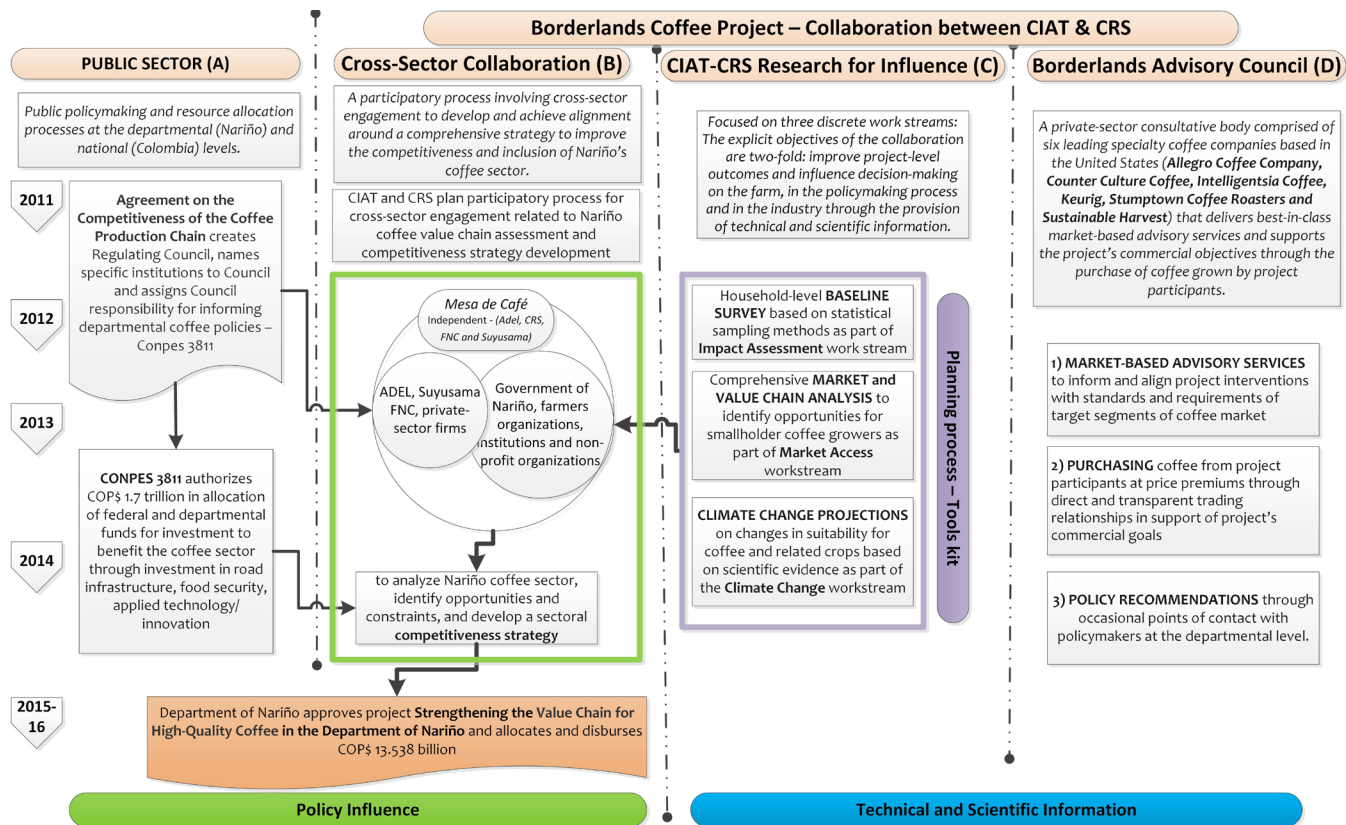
Borderlands Coffee Project – Collaboration between CIAT & CRS

PUBLIC SECTOR (A)

Public policymaking and resource allocation processes at the departmental (Nariño) and national (Colombia) levels.

2011

Agreement on the Competitiveness of the Coffee Production Chain creates Regulating Council, names specific institutions to Council and assigns Council responsibility for informing departmental coffee policies – Conpes 3811

2012

2013

CONPES 3811 authorizes COP$ 1.7 trillion in allocation of federal and departmental funds for investment to benefit the coffee sector through investment in road infrastructure, food security, applied technology/ innovation

2014

2015-16

Department of Nariño approves project Strengthening the Value Chain for High-Quality Coffee in the Department of Nariño and allocates and disburses COP$ 13.538 billion

Cross-Sector Collaboration (B)

A participatory process involving cross-sector engagement to develop and achieve alignment around a comprehensive strategy to improve the competitiveness and inclusion of Nariño's coffee sector.

CIAT and CRS plan participatory process for cross-sector engagement related to Nariño coffee value chain assessment and competitiveness strategy development

Mesa de Café
Independent - (Adel, CRS, FNC and Suyusama)

ADEL, Suyusama FNC, private-sector firms

Government of Nariño, farmers organizations, institutions and non-profit organizations

to analyze Nariño coffee sector, identify opportunities and constraints, and develop a sectoral competitiveness strategy

CIAT-CRS Research for Influence (C)

Focused on three discrete work streams: The explicit objectives of the collaboration are two-fold: improve project-level outcomes and influence decision-making on the farm, in the policymaking process and in the industry through the provision of technical and scientific information.

Household-level BASELINE SURVEY based on statistical sampling methods as part of Impact Assessment work stream

Comprehensive MARKET and VALUE CHAIN ANALYSIS to identify opportunities for smallholder coffee growers as part of Market Access workstream

CLIMATE CHANGE PROJECTIONS on changes in suitability for coffee and related crops based on scientific evidence as part of the Climate Change workstream

Planning process – Tools kit

Borderlands Advisory Council (D)

A private-sector consultative body comprised of six leading specialty coffee companies based in the United States (Allegro Coffee Company, Counter Culture Coffee, Intelligentsia Coffee, Keurig, Stumptown Coffee Roasters and Sustainable Harvest) that delivers best-in-class market-based advisory services and supports the project's commercial objectives through the purchase of coffee grown by project participants.

1) MARKET-BASED ADVISORY SERVICES to inform and align project interventions with standards and requirements of target segments of coffee market

2) PURCHASING coffee from project participants at price premiums through direct and transparent trading relationships in support of project's commercial goals

3) POLICY RECOMMENDATIONS through occasional points of contact with policymakers at the departmental level.

Policy Influence

Technical and Scientific Information